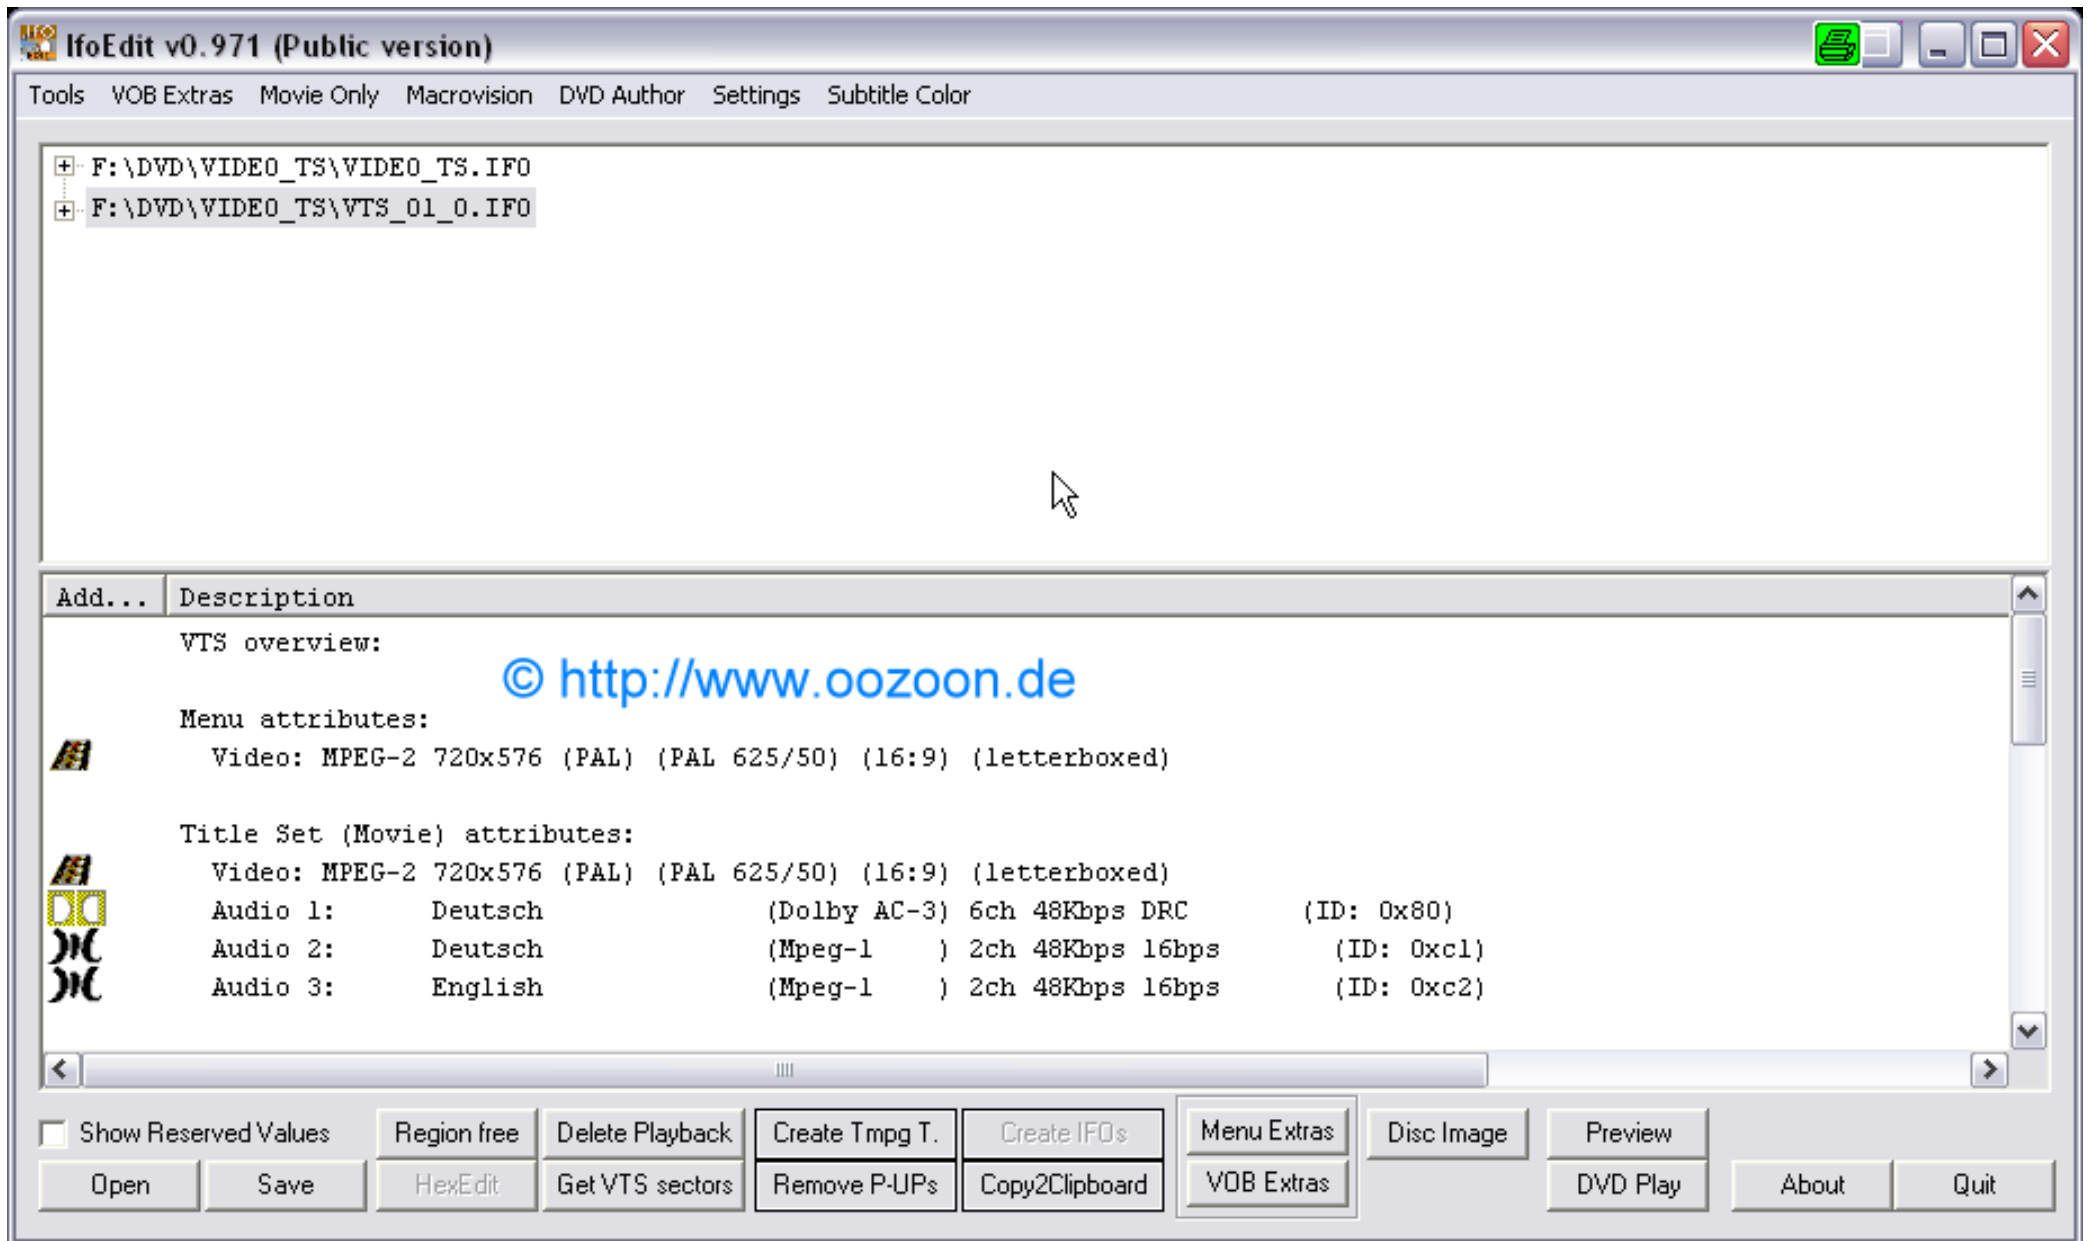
IfoEdit v0.971 (Public version)

Tools VOB Extras Movie Only Macrovision DVD Author Settings Subtitle Color

F:\DVD\VIDEO_TS\VIDEO_TS.IFO
F:\DVD\VIDEO_TS\VTS_01_0.IFO

| Add... | Description |
|---|---|
| | VTS overview: |
| | Menu attributes: |
| | Video: MPEG-2 720x576 (PAL) (PAL 625/50) (16:9) (letterboxed) |
| | Title Set (Movie) attributes: |
| | Video: MPEG-2 720x576 (PAL) (PAL 625/50) (16:9) (letterboxed) |
| | Audio 1: Deutsch (Dolby AC-3) 6ch 48Kbps DRC (ID: 0x80) |
| | Audio 2: Deutsch (Mpeg-1 ) 2ch 48Kbps 16bps (ID: 0xc1) |
| | Audio 3: English (Mpeg-1 ) 2ch 48Kbps 16bps (ID: 0xc2) |

© http://www.oozoon.de

Show Reserved Values
Region free
Delete Playback
Create Tmpg T.
Create IFOs
Menu Extras
Disc Image
Preview
Open
Save
HexEdit
Get VTS sectors
Remove P-UPs
Copy2Clipboard
VOB Extras
DVD Play
About
Quit